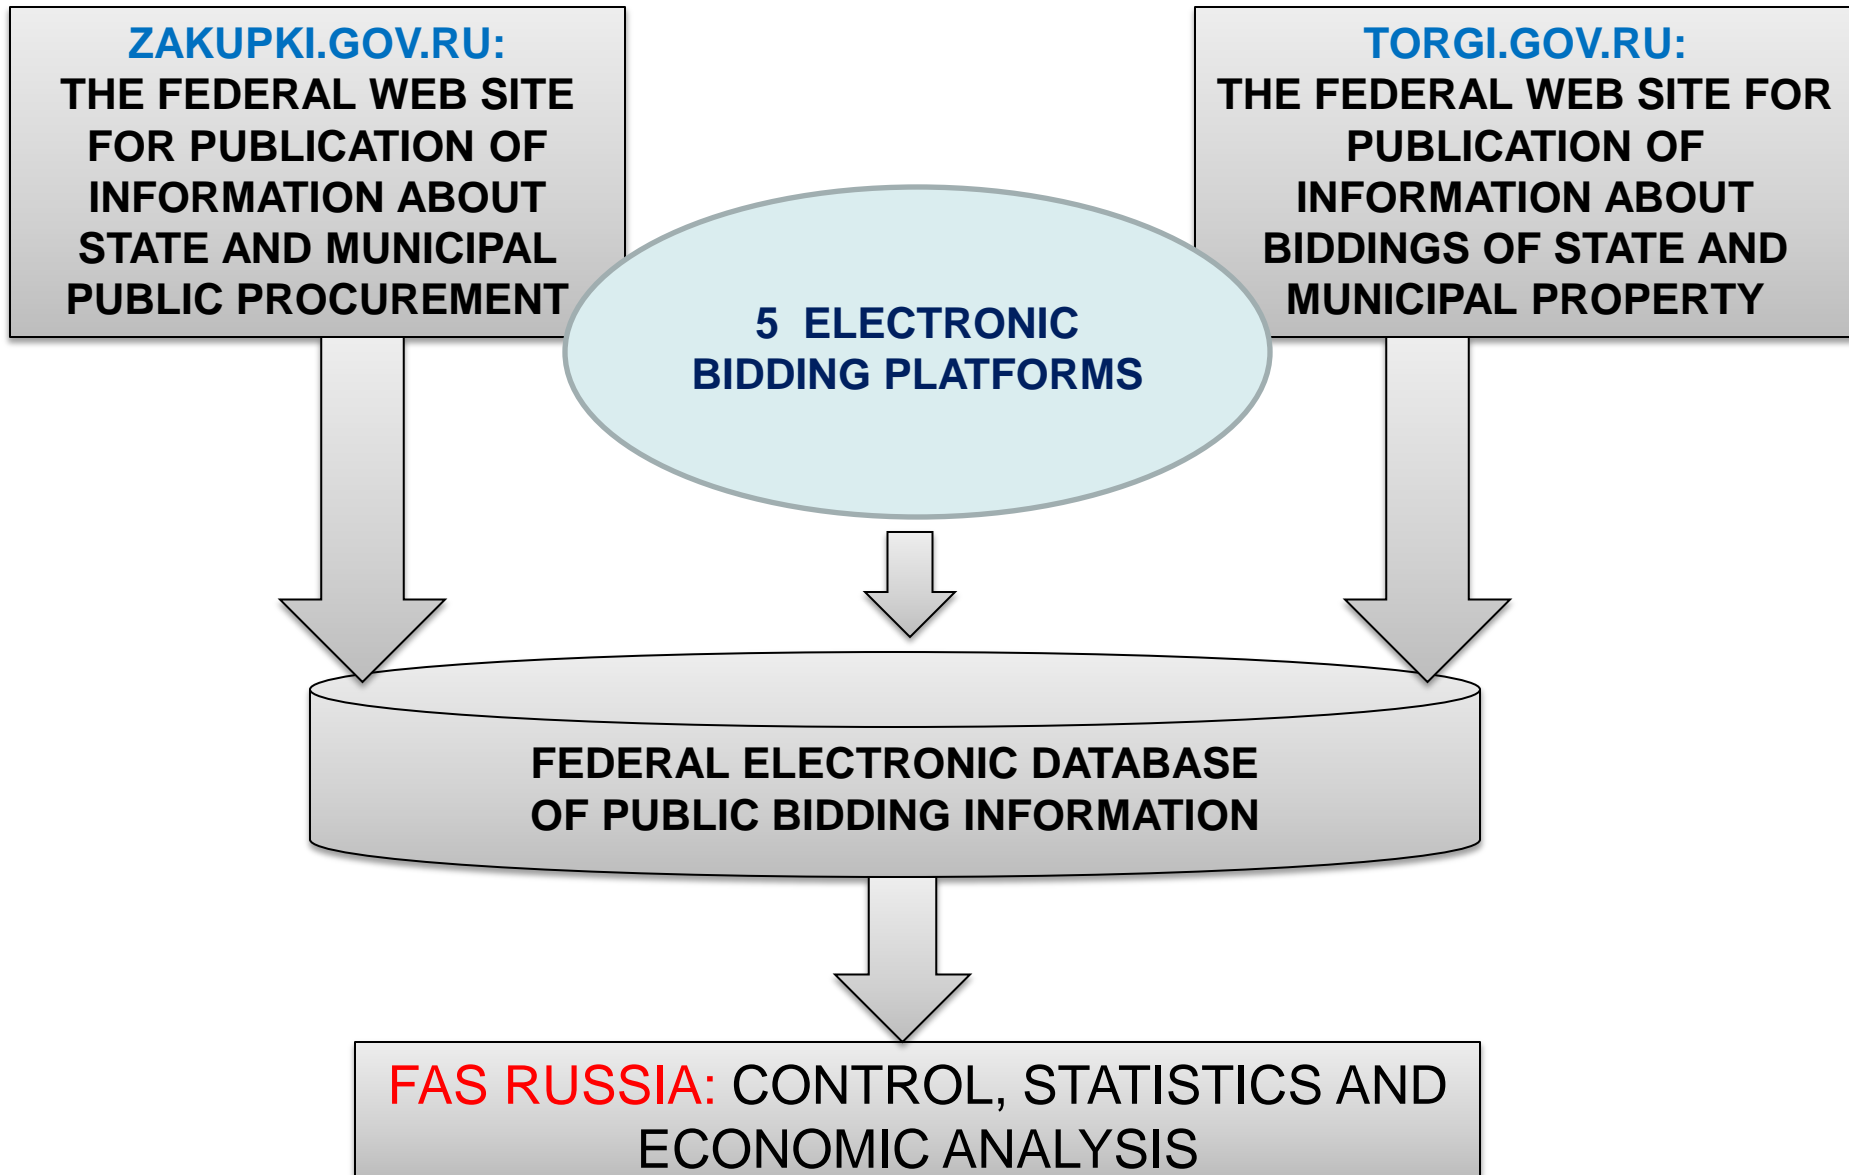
ZAKUPKI.GOV.RU:
THE FEDERAL WEB SITE FOR PUBLICATION OF INFORMATION ABOUT STATE AND MUNICIPAL PUBLIC PROCUREMENT

5 ELECTRONIC BIDDING PLATFORMS

TORGI.GOV.RU:
THE FEDERAL WEB SITE FOR PUBLICATION OF INFORMATION ABOUT BIDDINGS OF STATE AND MUNICIPAL PROPERTY

FEDERAL ELECTRONIC DATABASE OF PUBLIC BIDDING INFORMATION

FAS RUSSIA: CONTROL, STATISTICS AND ECONOMIC ANALYSIS